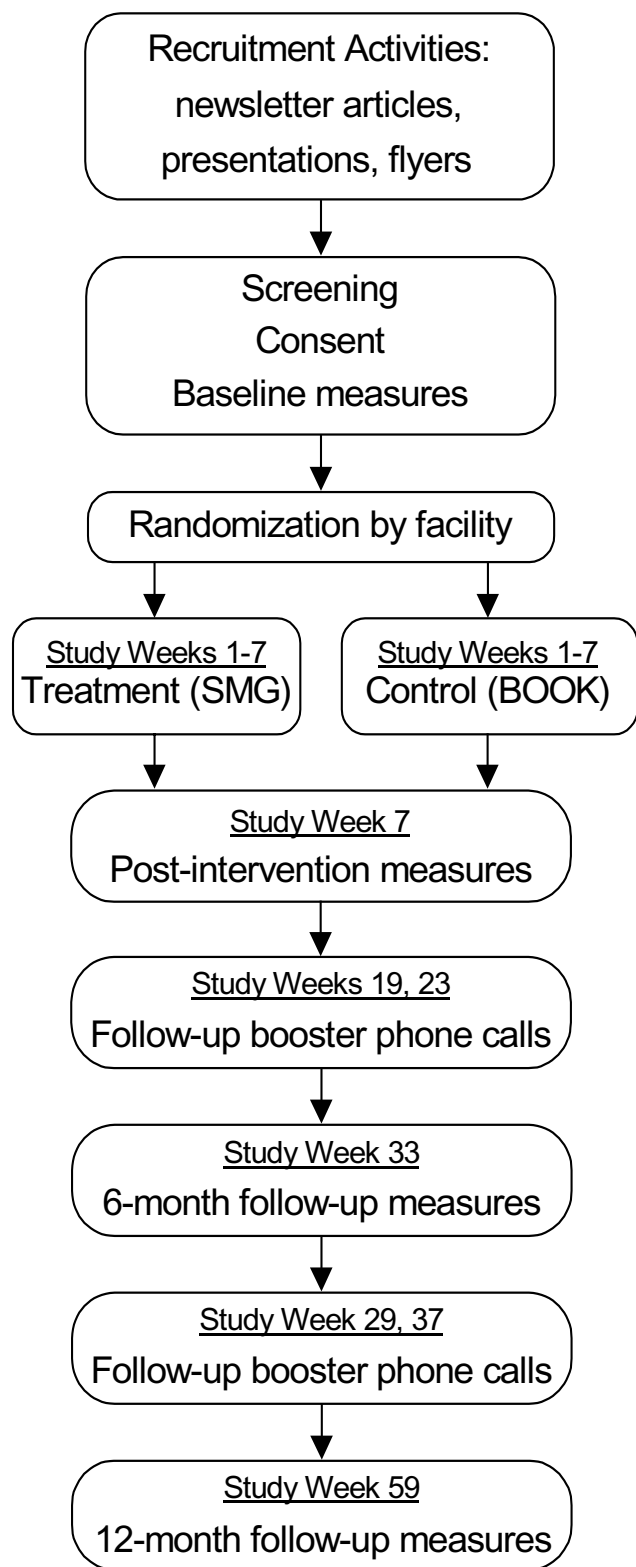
Recruitment Activities: newsletter articles, presentations, flyers

Screening
Consent
Baseline measures

Randomization by facility

Study Weeks 1-7
Treatment (SMG)

Study Weeks 1-7
Control (BOOK)

Study Week 7
Post-intervention measures

Study Weeks 19, 23
Follow-up booster phone calls

Study Week 33
6-month follow-up measures

Study Week 29, 37
Follow-up booster phone calls

Study Week 59
12-month follow-up measures